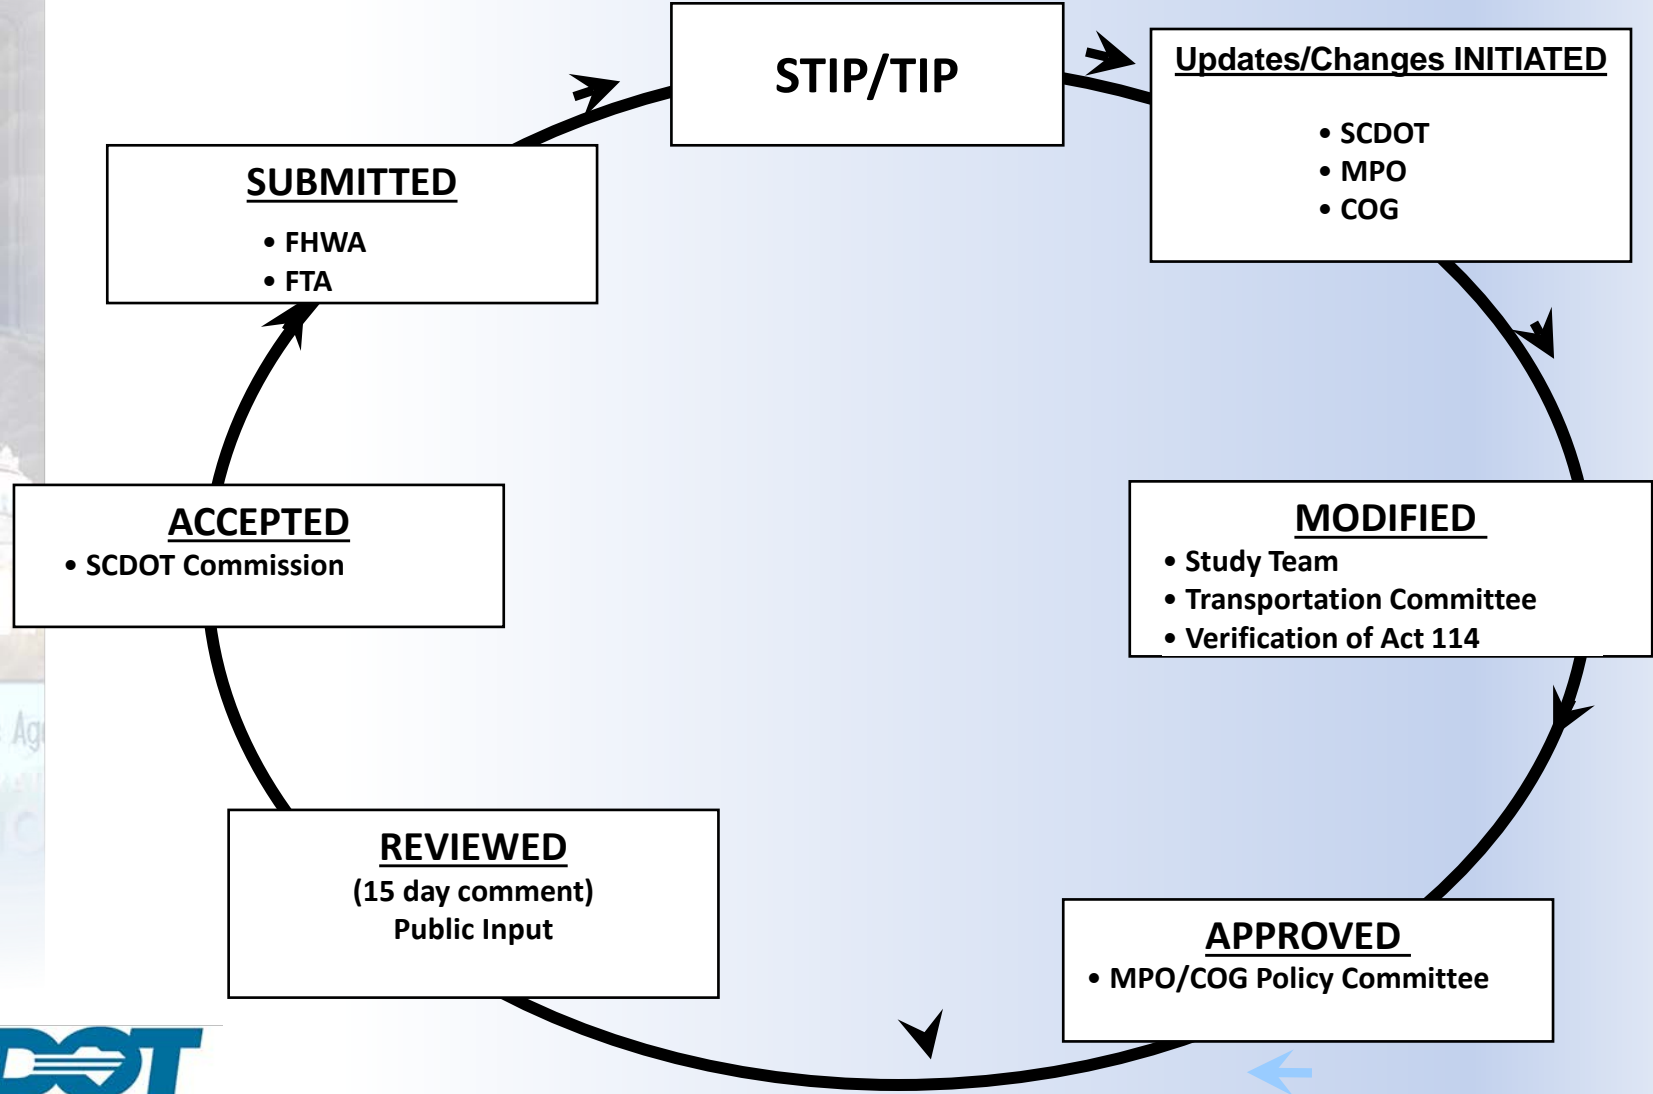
STIP/TIP

Updates/Changes INITIATED
• SCDOT
• MPO
• COG

MODIFIED
• Study Team
• Transportation Committee
• Verification of Act 114

APPROVED
• MPO/COG Policy Committee

REVIEWED
(15 day comment)
Public Input

ACCEPTED
• SCDOT Commission

SUBMITTED
• FHWA
• FTA

DOT